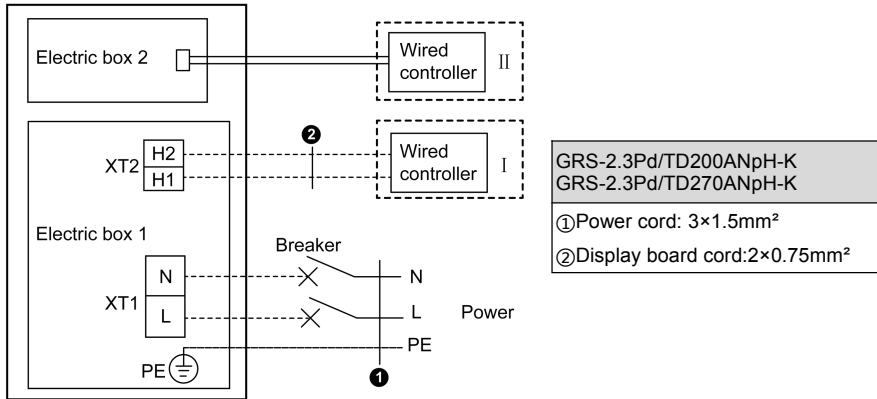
Electric box 2

Wired controller II

XT2 H2 H1

❷

Wired controller I

Electric box 1

Breaker

XT1 N L

N

L

Power

PE

PE

❶

| GRS-2.3Pd/TD200ANpH-K GRS-2.3Pd/TD270ANpH-K |
|---|
| ①Power cord: 3×1.5mm² |
| ②Display board cord:2×0.75mm² |